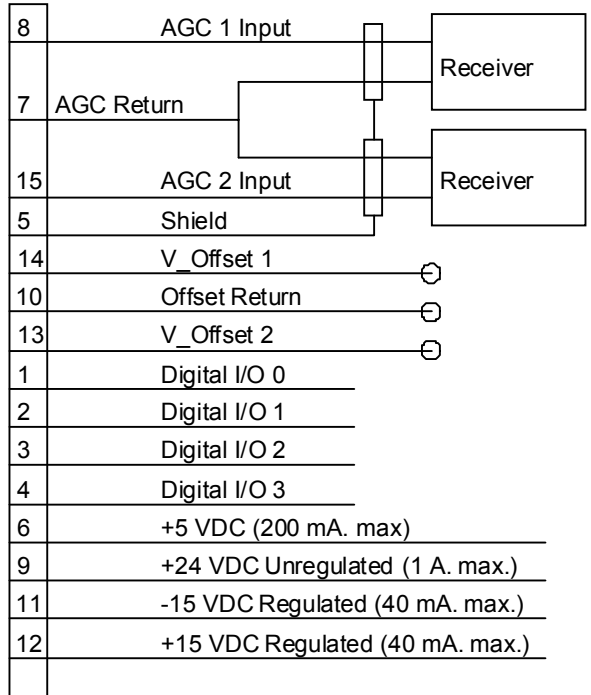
8 AGC 1 Input

Receiver

7 AGC Return

15 AGC 2 Input

Receiver

5 Shield

14 V_Offset 1

10 Offset Return

13 V_Offset 2

1 Digital I/O 0

2 Digital I/O 1

3 Digital I/O 2

4 Digital I/O 3

6 +5 VDC (200 mA. max)

9 +24 VDC Unregulated (1 A. max.)

11 -15 VDC Regulated (40 mA. max.)

12 +15 VDC Regulated (40 mA. max.)